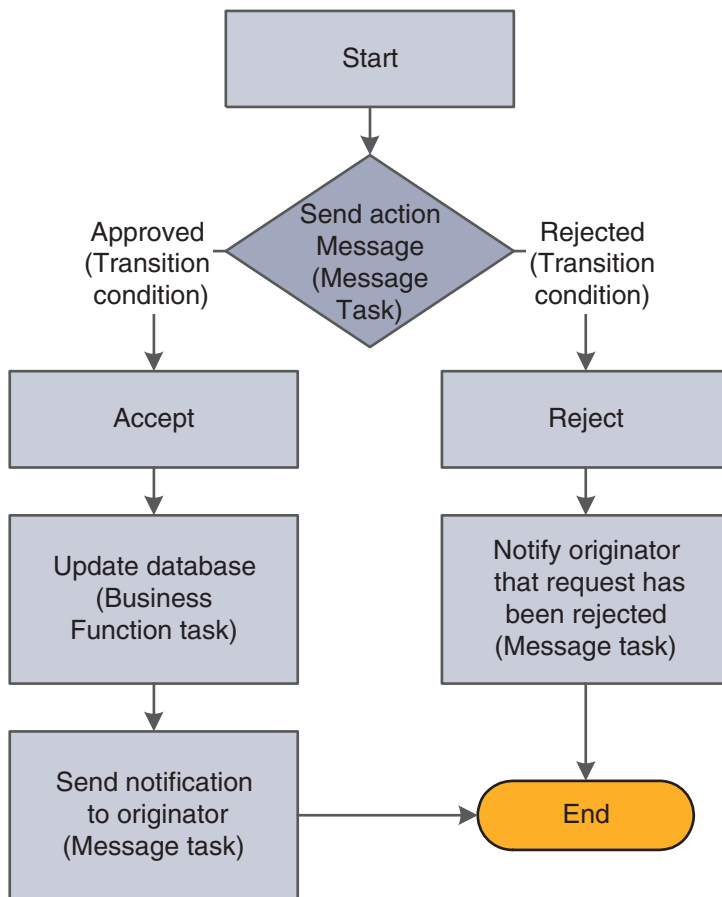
Start

Send action Message (Message Task)

Approved (Transition condition)

Rejected (Transition condition)

Accept

Reject

Update database (Business Function task)

Notify originator that request has been rejected (Message task)

Send notification to originator (Message task)

End